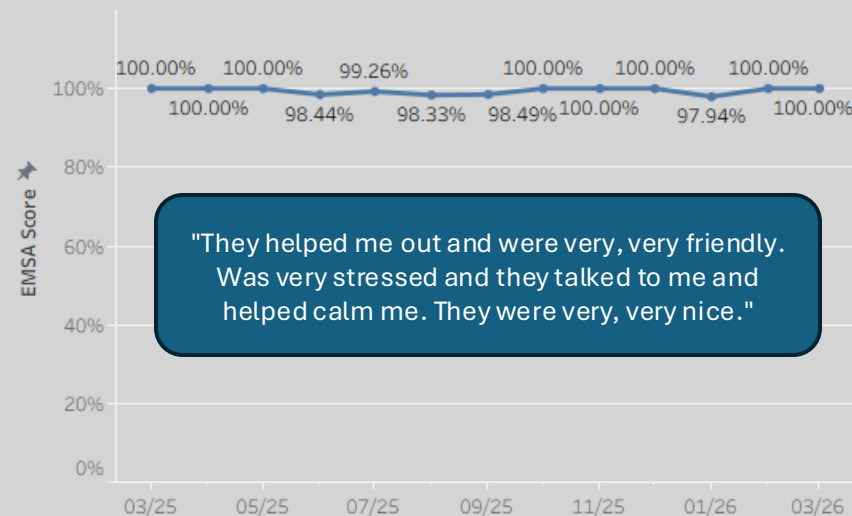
EMSA Score

100%
80%
60%
40%
20%
0%

100.00%
100.00%
100.00%
98.44%
99.26%
98.33%
98.49%
100.00%
100.00%
100.00%
97.94%
100.00%
100.00%

"They helped me out and were very, very friendly. Was very stressed and they talked to me and helped calm me. They were very, very nice."

03/25
05/25
07/25
09/25
11/25
01/26
03/26